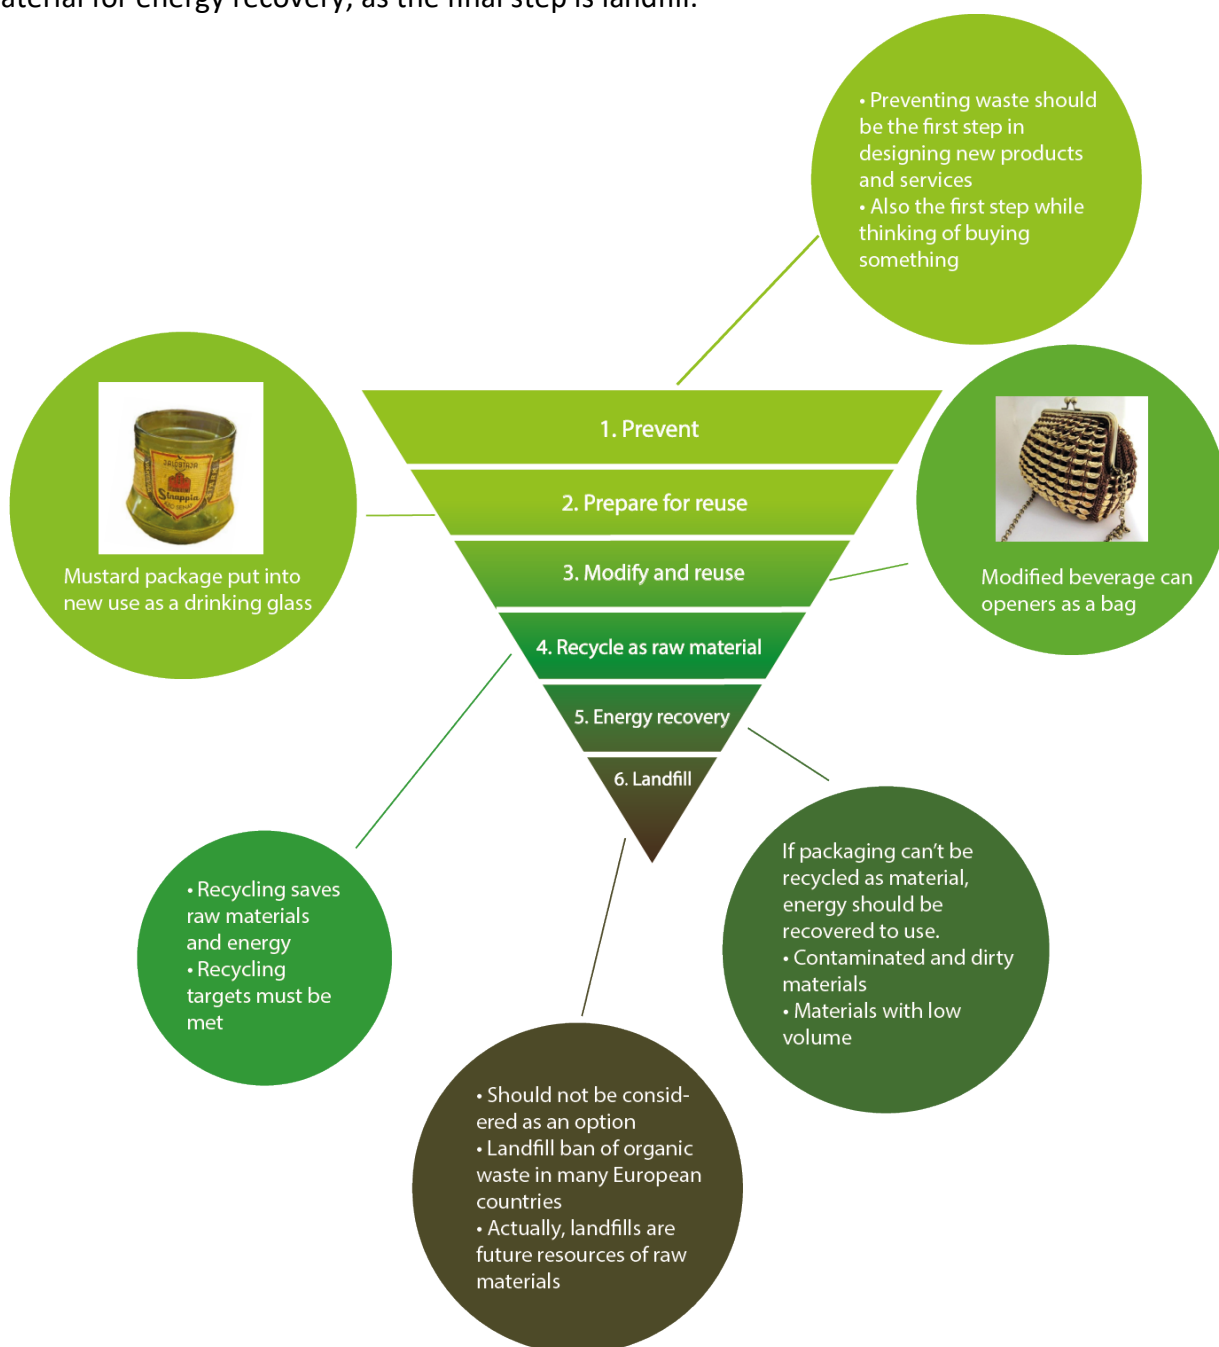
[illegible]aterial for energy recovery, as the final step is landfill.

• Preventing waste should be the first step in designing new products and services
• Also the first step while thinking of buying something

Mustard package put into new use as a drinking glass

1. Prevent
2. Prepare for reuse
3. Modify and reuse
4. Recycle as raw material
5. Energy recovery
6. Landfill

Modified beverage can openers as a bag

• Recycling saves raw materials and energy
• Recycling targets must be met

If packaging can't be recycled as material, energy should be recovered to use.
• Contaminated and dirty materials
• Materials with low volume

• Should not be considered as an option
• Landfill ban of organic waste in many European countries
• Actually, landfills are future resources of raw materials